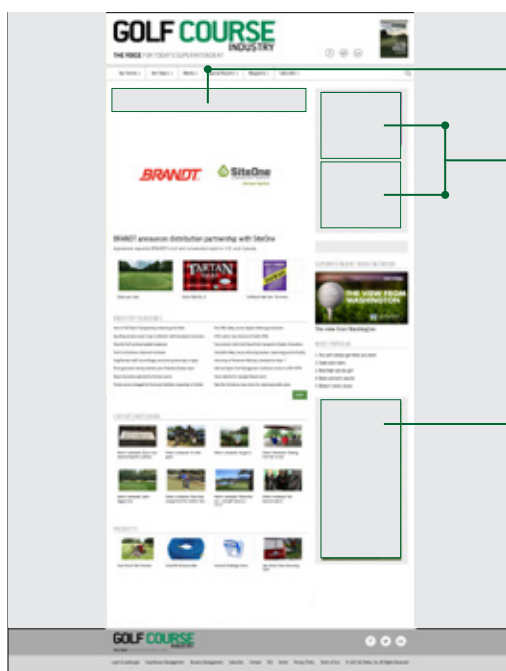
GOLF COURSE INDUSTRY

THE VOICE FOR TODAY'S SUPERINTENDENT

BRANDT

SiteOne

BRANDT announces distribution partnership with SiteOne

TARTAN TALKS

INDUSTRY HEADLINES

THE VIEW FROM WASHINGTON

The view from Washington

EXPERTS AT WORK

PRODUCTS

GOLF COURSE INDUSTRY